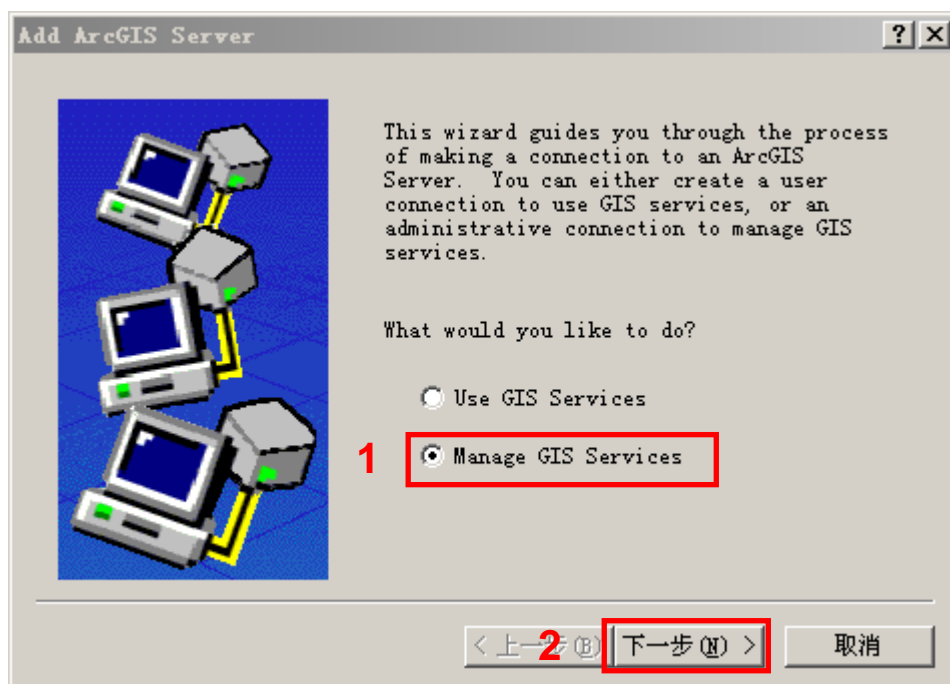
Add ArcGIS Server

?

This wizard guides you through the process of making a connection to an ArcGIS Server. You can either create a user connection to use GIS services, or an administrative connection to manage GIS services.

What would you like to do?

Use GIS Services

1

Manage GIS Services

< 上一步(B)

2

下一步(N) >

取消